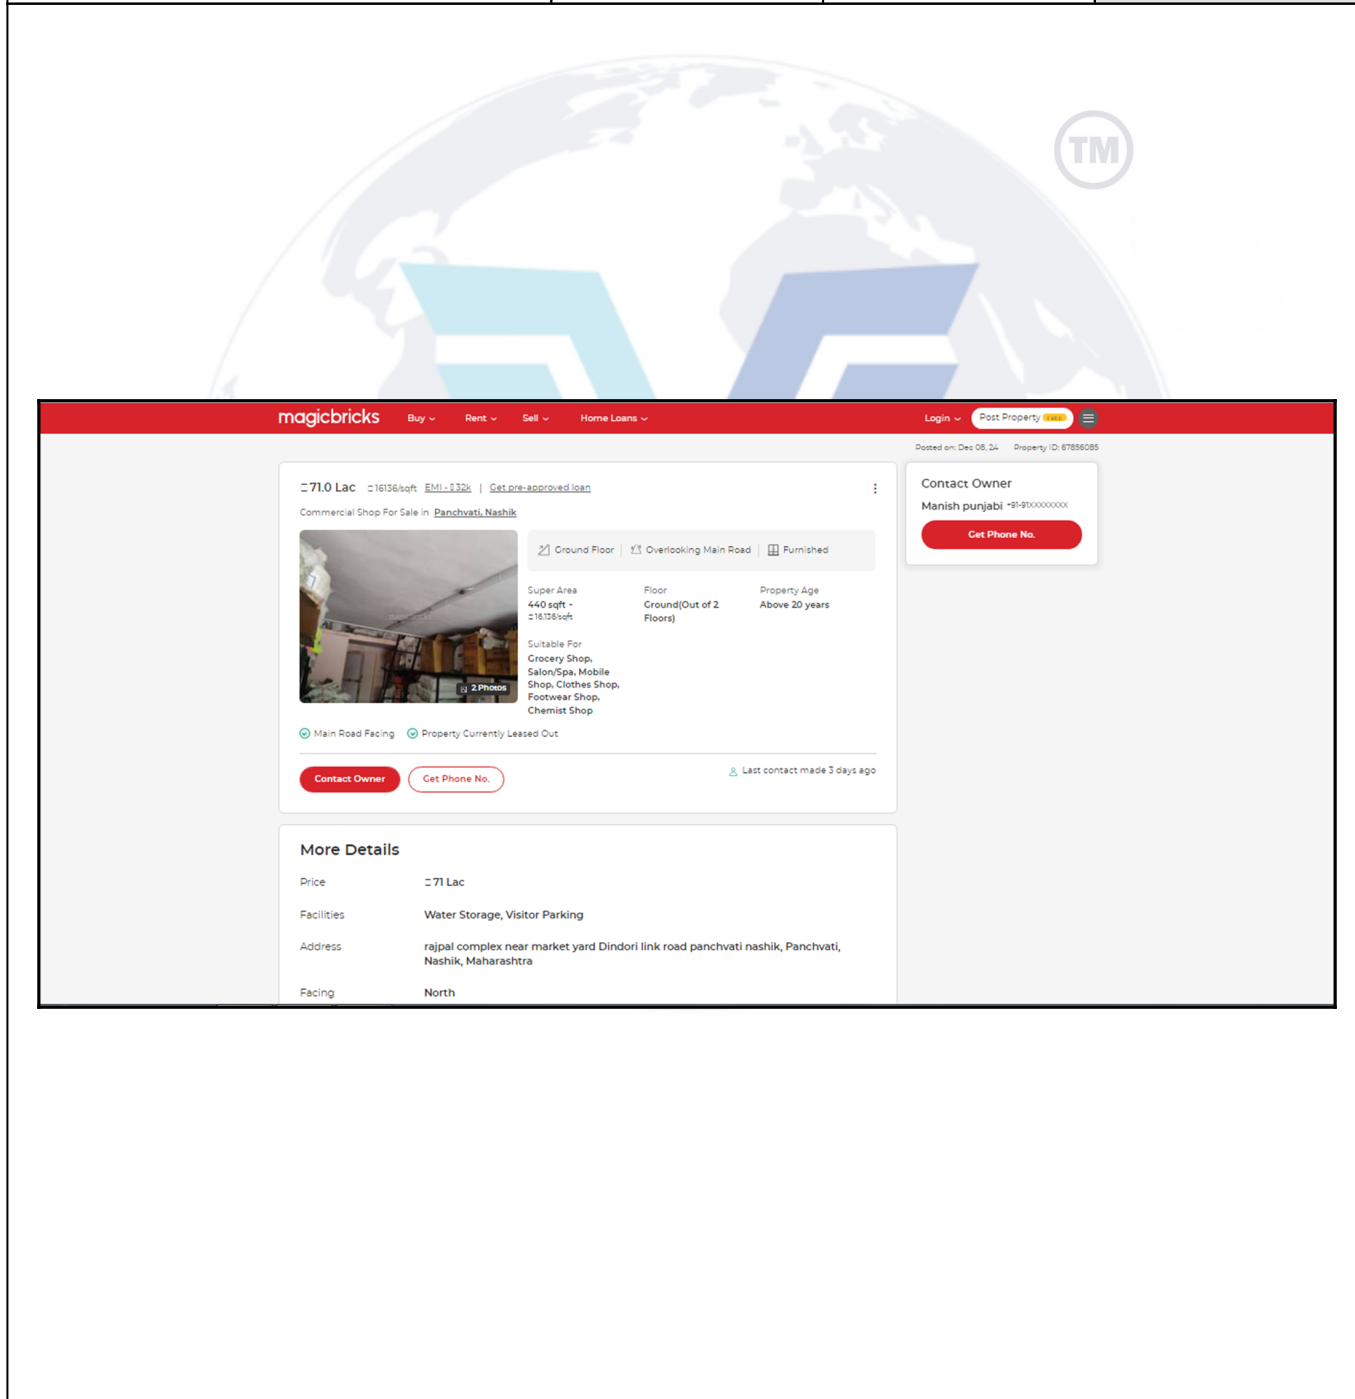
TM

magicbricks Buy Rent Sell Home Loans Login Post Property FREE

Posted on: Dec 08, 24 Property ID: 67856085

₹71.0 Lac ₹16136/sqft EMI - ₹32k | Get pre-approved loan

Commercial Shop For Sale in Panchvati, Nashik

2 Photos

Ground Floor | Overlooking Main Road | Furnished

Super Area
440 sqft - ₹16136/sqft

Floor
Ground(Out of 2 Floors)

Property Age
Above 20 years

Suitable For
Grocery Shop, Salon/Spa, Mobile Shop, Clothes Shop, Footwear Shop, Chemist Shop

Main Road Facing Property Currently Leased Out

Contact Owner Get Phone No.

Last contact made 3 days ago

Contact Owner
Manish punjabi +91-91XXXXXXXX
Get Phone No.

More Details

| Price | ₹71 Lac |
|---|---|
| Facilities | Water Storage, Visitor Parking |
| Address | rajpal complex near market yard Dindori link road panchvati nashik, Panchvati, Nashik, Maharashtra |
| Facing | North |